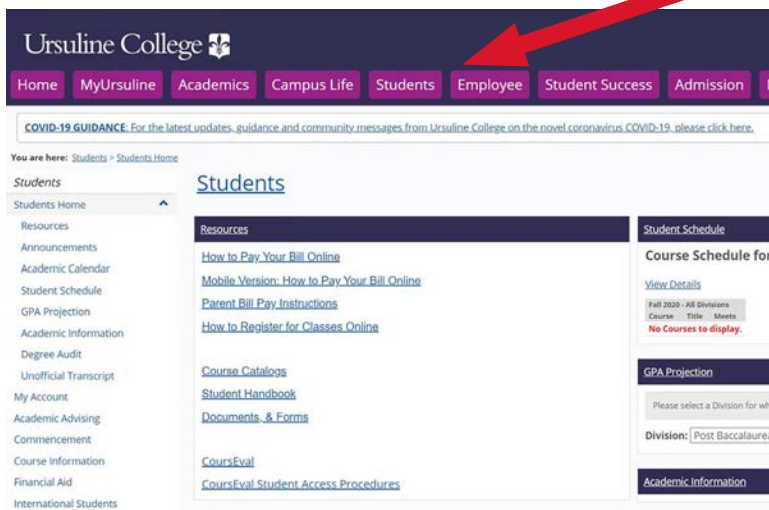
Ursuline College

Home MyUrsuline Academics Campus Life Students Employee Student Success Admission

COVID-19 GUIDANCE: For the latest updates, guidance and community messages from Ursuline College on the novel coronavirus COVID-19, please click here.

You are here: Students > Students Home

Students
Students Home
Resources
Announcements
Academic Calendar
Student Schedule
GPA Projection
Academic Information
Degree Audit
Unofficial Transcript
My Account
Academic Advising
Commencement
Course Information
Financial Aid
International Students

Students

Resources
How to Pay Your Bill Online
Mobile Version: How to Pay Your Bill Online
Parent Bill Pay Instructions
How to Register for Classes Online

Course Catalogs
Student Handbook
Documents, & Forms

CoursEval
CoursEval Student Access Procedures

Student Schedule
Course Schedule fo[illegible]
View Details
Fall 2020 - All Divisions
Course Title Meets
No Courses to display.

GPA Projection
Please select a Division for wh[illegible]
Division: Post Baccalaurea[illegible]

Academic Information